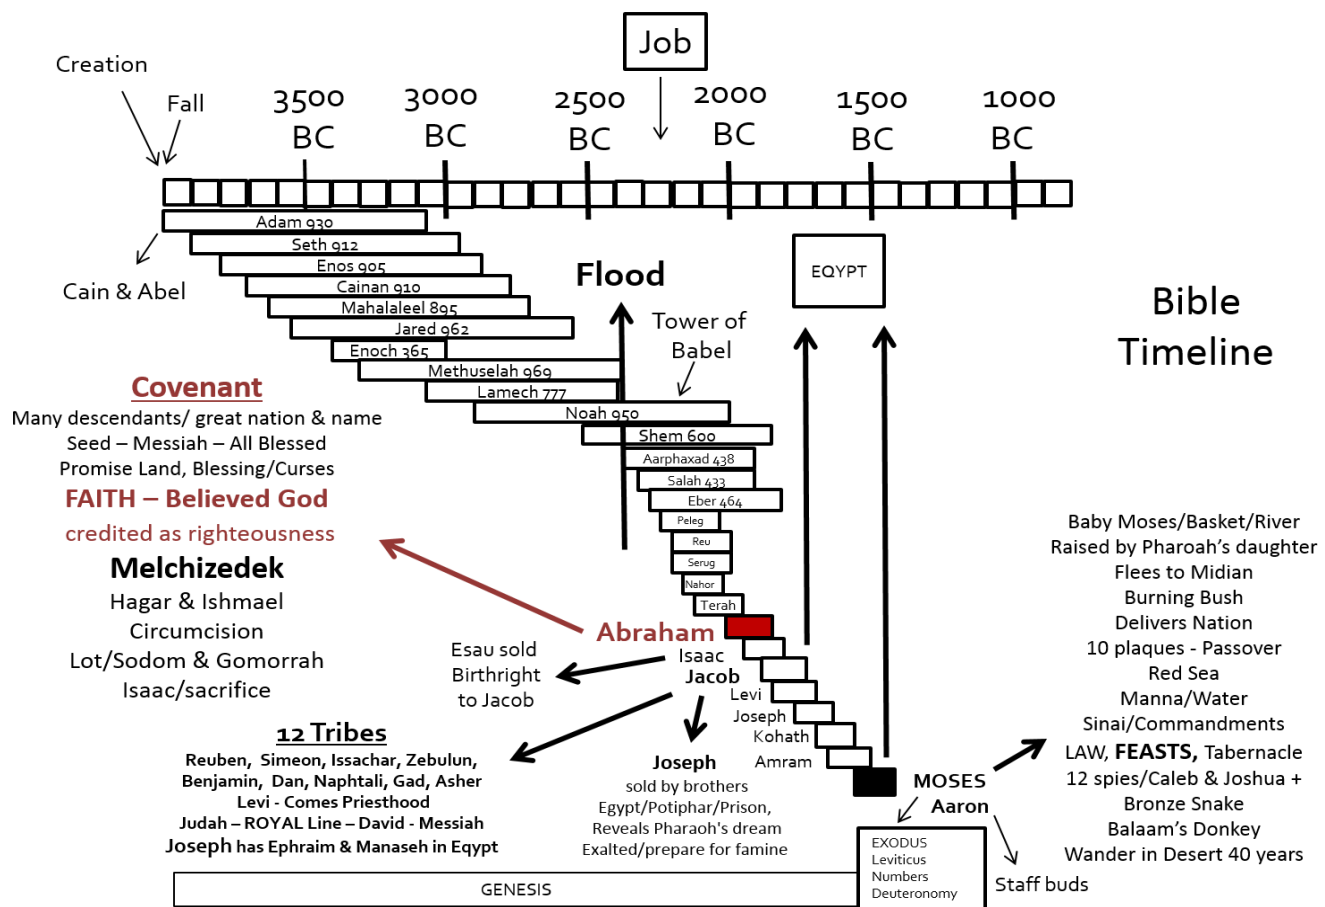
Job

Creation

Fall

3500 BC

3000 BC

2500 BC

2000 BC

1500 BC

1000 BC

Adam 930
Seth 912
Enos 905
Cainan 910
Mahalaleel 895
Jared 962
Enoch 365
Methuselah 969
Lamech 777
Noah 950
Shem 600
Aarphaxad 438
Salah 433
Eber 464
Peleg
Reu
Serug
Nahor
Terah

Cain & Abel

Flood

Tower of Babel

EQYPT

Bible Timeline

Covenant
Many descendants/ great nation & name
Seed – Messiah – All Blessed
Promise Land, Blessing/Curses
FAITH – Believed God
credited as righteousness
Melchizedek
Hagar & Ishmael
Circumcision
Lot/Sodom & Gomorrah
Isaac/sacrifice

Abraham
Isaac
Jacob
Levi
Joseph
Kohath
Amram

Esau sold Birthright to Jacob

12 Tribes
Reuben, Simeon, Issachar, Zebulun,
Benjamin, Dan, Naphtali, Gad, Asher
Levi - Comes Priesthood
Judah – ROYAL Line – David - Messiah
Joseph has Ephraim & Manaseh in Eqypt

Joseph
sold by brothers
Egypt/Potiphar/Prison,
Reveals Pharaoh's dream
Exalted/prepare for famine

MOSES
Aaron

Baby Moses/Basket/River
Raised by Pharoah's daughter
Flees to Midian
Burning Bush
Delivers Nation
10 plaques - Passover
Red Sea
Manna/Water
Sinai/Commandments
LAW, FEASTS, Tabernacle
12 spies/Caleb & Joshua +
Bronze Snake
Balaam's Donkey
Wander in Desert 40 years

Staff buds

EXODUS
Leviticus
Numbers
Deuteronomy

GENESIS